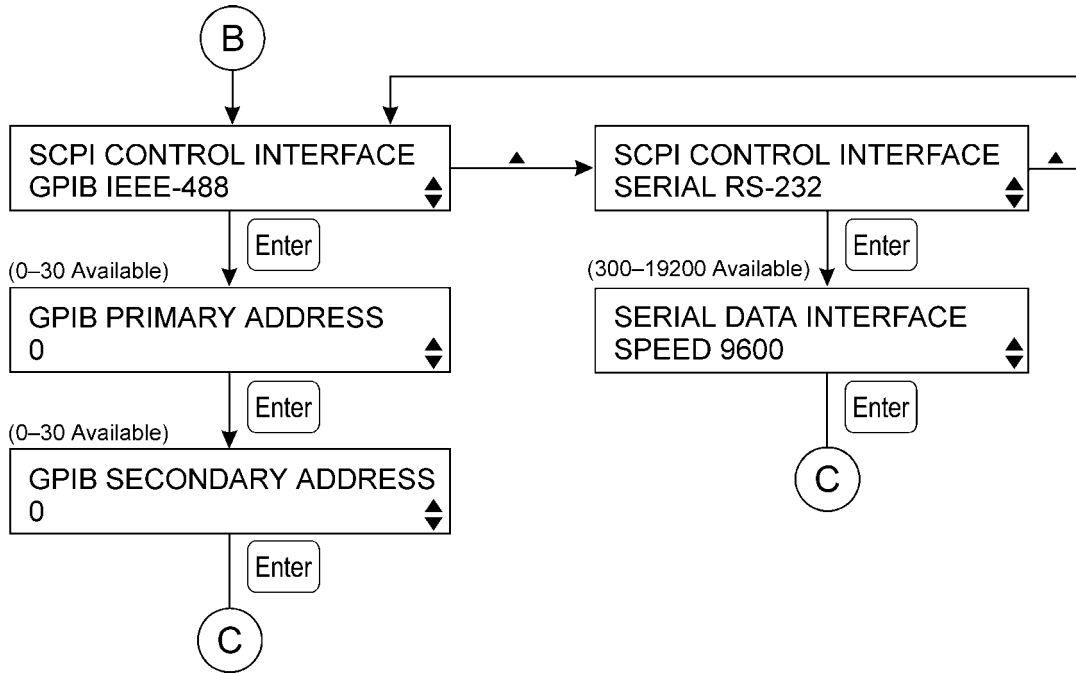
B

SCPI CONTROL INTERFACE
GPIB IEEE-488

Enter

(0–30 Available)

GPIB PRIMARY ADDRESS
0

Enter

(0–30 Available)

GPIB SECONDARY ADDRESS
0

Enter

C

SCPI CONTROL INTERFACE
SERIAL RS-232

Enter

(300–19200 Available)

SERIAL DATA INTERFACE
SPEED 9600

Enter

C